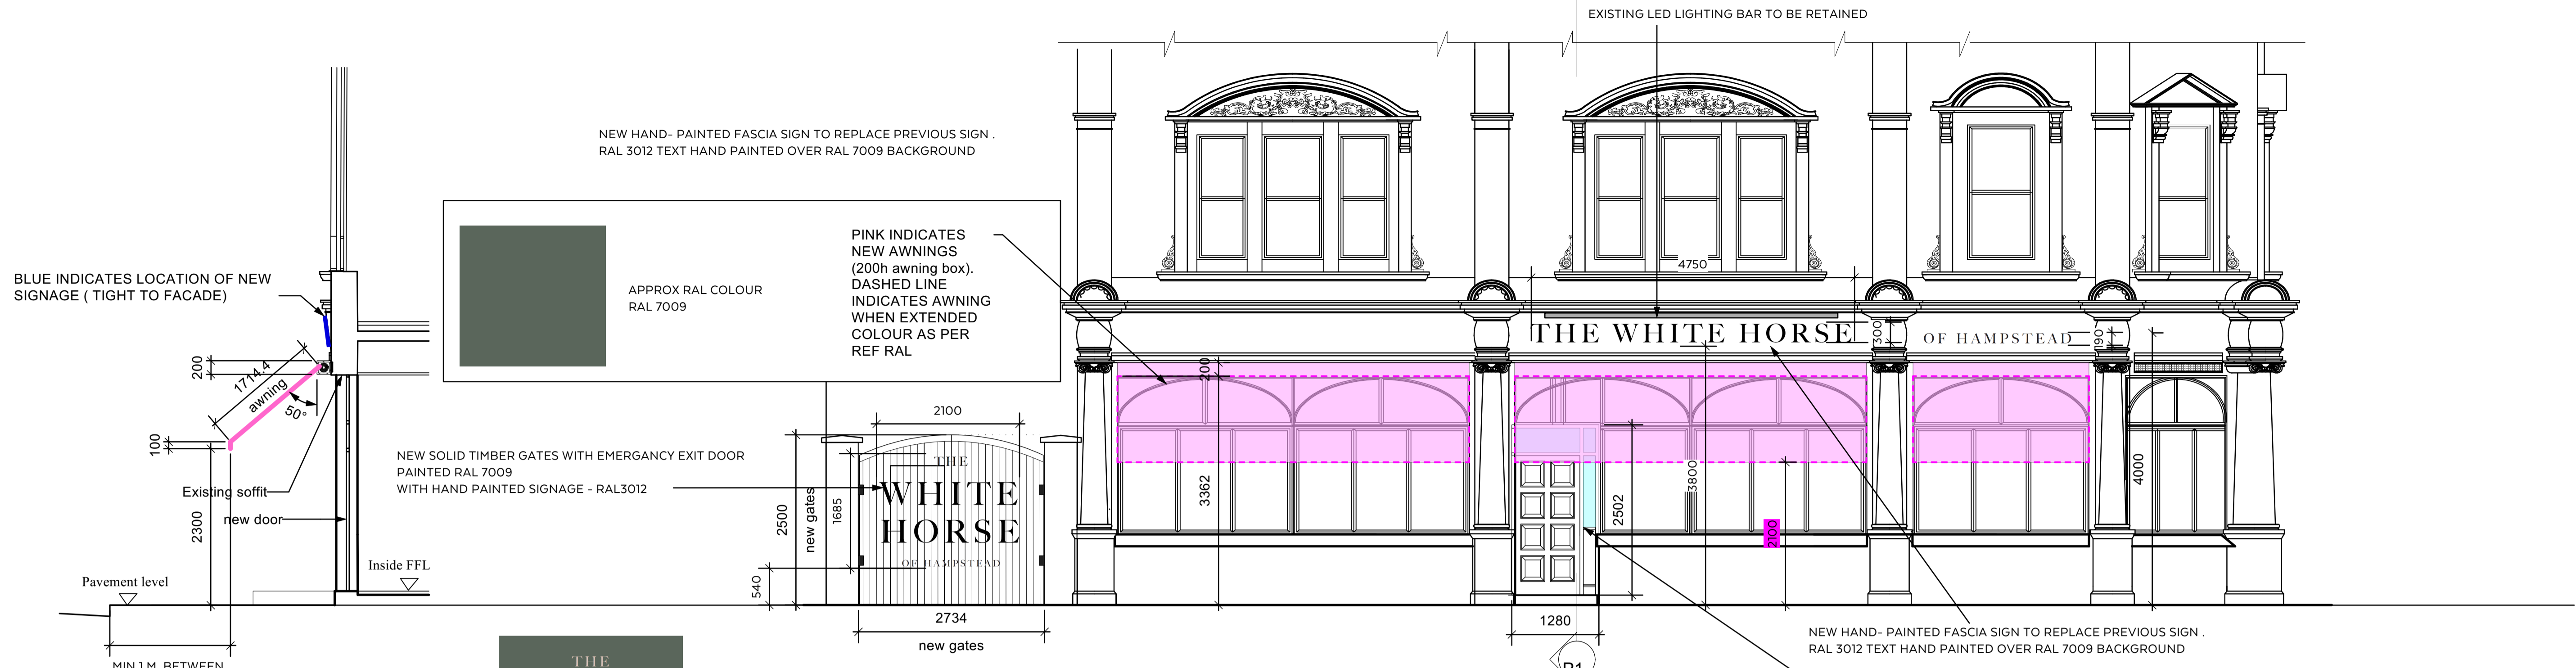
EXISTING LED LIGHTING BAR TO BE RETAINED

NEW HAND- PAINTED FASCIA SIGN TO REPLACE PREVIOUS SIGN .
RAL 3012 TEXT HAND PAINTED OVER RAL 7009 BACKGROUND

APPROX RAL COLOUR
RAL 7009

PINK INDICATES NEW AWNINGS (200h awning box). DASHED LINE INDICATES AWNING WHEN EXTENDED COLOUR AS PER REF RAL

BLUE INDICATES LOCATION OF NEW SIGNAGE ( TIGHT TO FACADE)

200
1714.4
awning
50°
100
Existing soffit
new door
2300
Pavement level
Inside FFL

NEW SOLID TIMBER GATES WITH EMERGANCY EXIT DOOR
PAINTED RAL 7009
WITH HAND PAINTED SIGNAGE - RAL3012

2100
THE
WHITE
HORSE
OF HAMPSTEAD
2500
new gates
1685
540
2734
new gates

4750
THE WHITE HORSE
OF HAMPSTEAD
300
190
200
3362
2502
3800
2100
4000
1280
P1

NEW HAND- PAINTED FASCIA SIGN TO REPLACE PREVIOUS SIGN .
RAL 3012 TEXT HAND PAINTED OVER RAL 7009 BACKGROUND

MIN 1M BETWEEN

THE